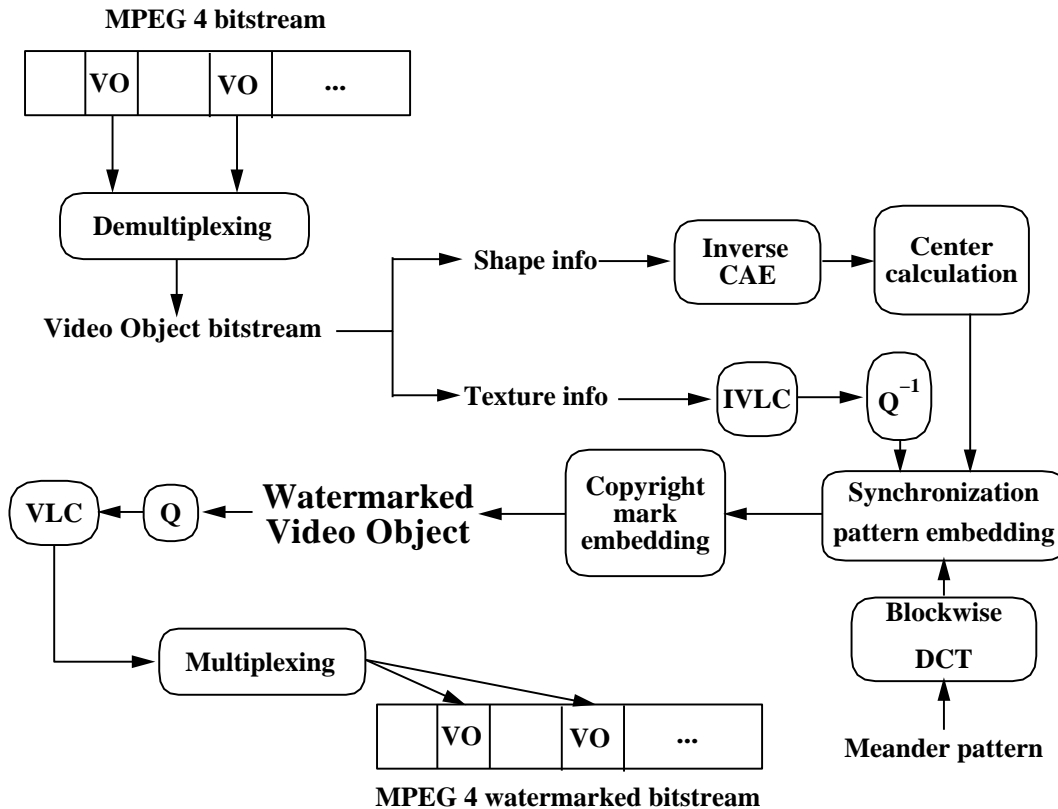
MPEG 4 bitstream

| | VO | | VO | ... |
|---|---|---|---|---|

Demultiplexing

Video Object bitstream

Shape info

Inverse CAE

Center calculation

Texture info

IVLC

$Q^{-1}$

VLC

Q

Watermarked Video Object

Copyright mark embedding

Synchronization pattern embedding

Blockwise DCT

Multiplexing

| | VO | | VO | ... |
|---|---|---|---|---|

Meander pattern

MPEG 4 watermarked bitstream